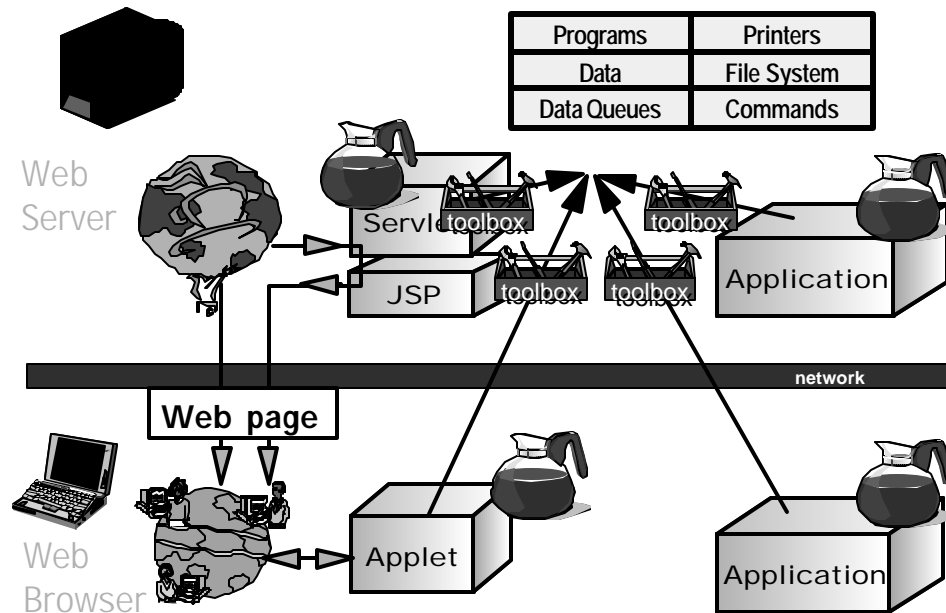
| Programs | Printers |
|---|---|
| Data | File System |
| Data Queues | Commands |

Web Server

Servlet

toolbox

toolbox

JSP

toolbox

toolbox

Application

network

Web page

Web Browser

Applet

Application